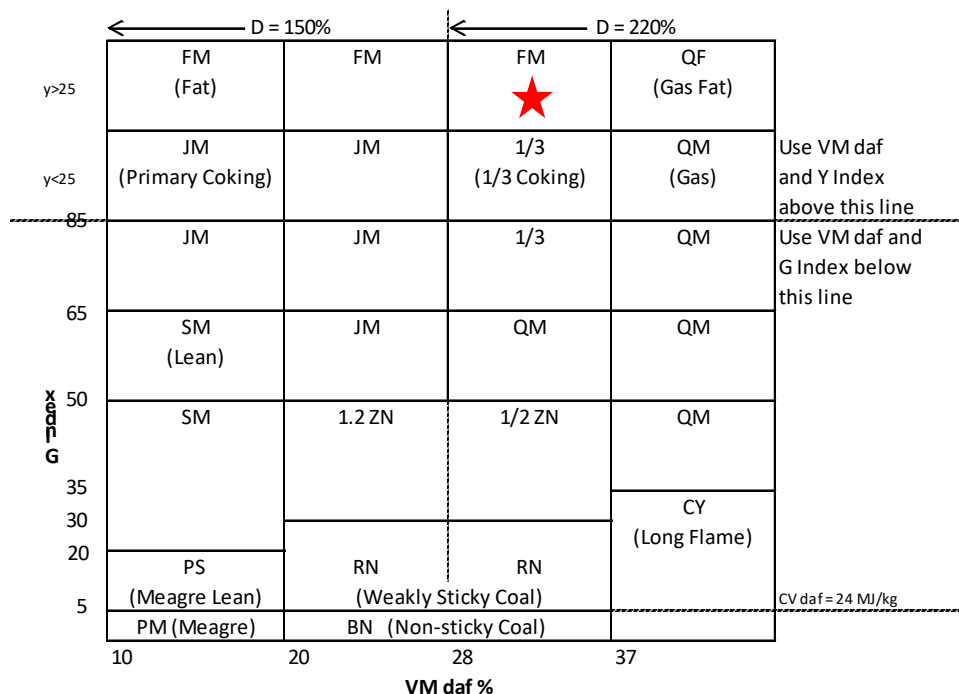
D = 150%
D = 220%

| | | | |
|---|---|---|---|
| FM (Fat) | FM | FM | QF (Gas Fat) |
| JM (Primary Coking) | JM | 1/3 (1/3 Coking) | QM (Gas) |
| JM | JM | 1/3 | QM |
| SM (Lean) | JM | QM | QM |
| SM | 1.2 ZN | 1/2 ZN | QM |
| | | | CY (Long Flame) |
| PS (Meagre Lean) | RN | RN | |
| | (Weakly Sticky Coal) | | |
| PM (Meagre) | BN (Non-sticky Coal) | | |

y>25
y<25
85
65
50
35
30
20
5

G Index

Use VM daf and Y Index above this line
Use VM daf and G Index below this line

CV daf = 24 MJ/kg

10
20
28
37

VM daf %